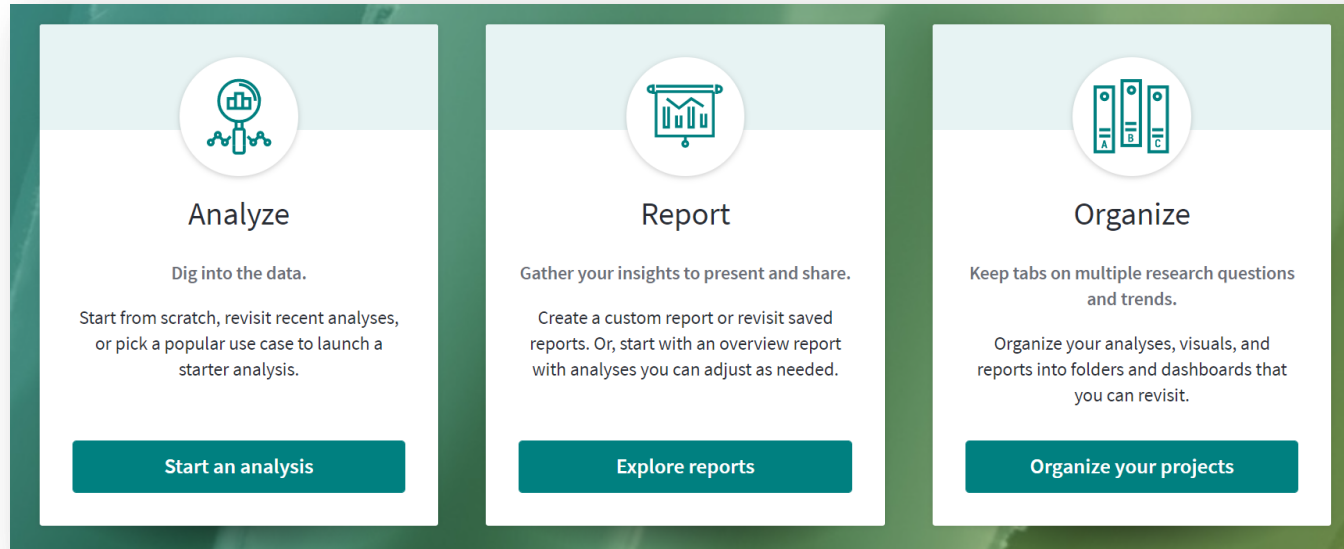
Analyze

Dig into the data.

Start from scratch, revisit recent analyses, or pick a popular use case to launch a starter analysis.

Start an analysis

Report

Gather your insights to present and share.

Create a custom report or revisit saved reports. Or, start with an overview report with analyses you can adjust as needed.

Explore reports

A B C

Organize

Keep tabs on multiple research questions and trends.

Organize your analyses, visuals, and reports into folders and dashboards that you can revisit.

Organize your projects